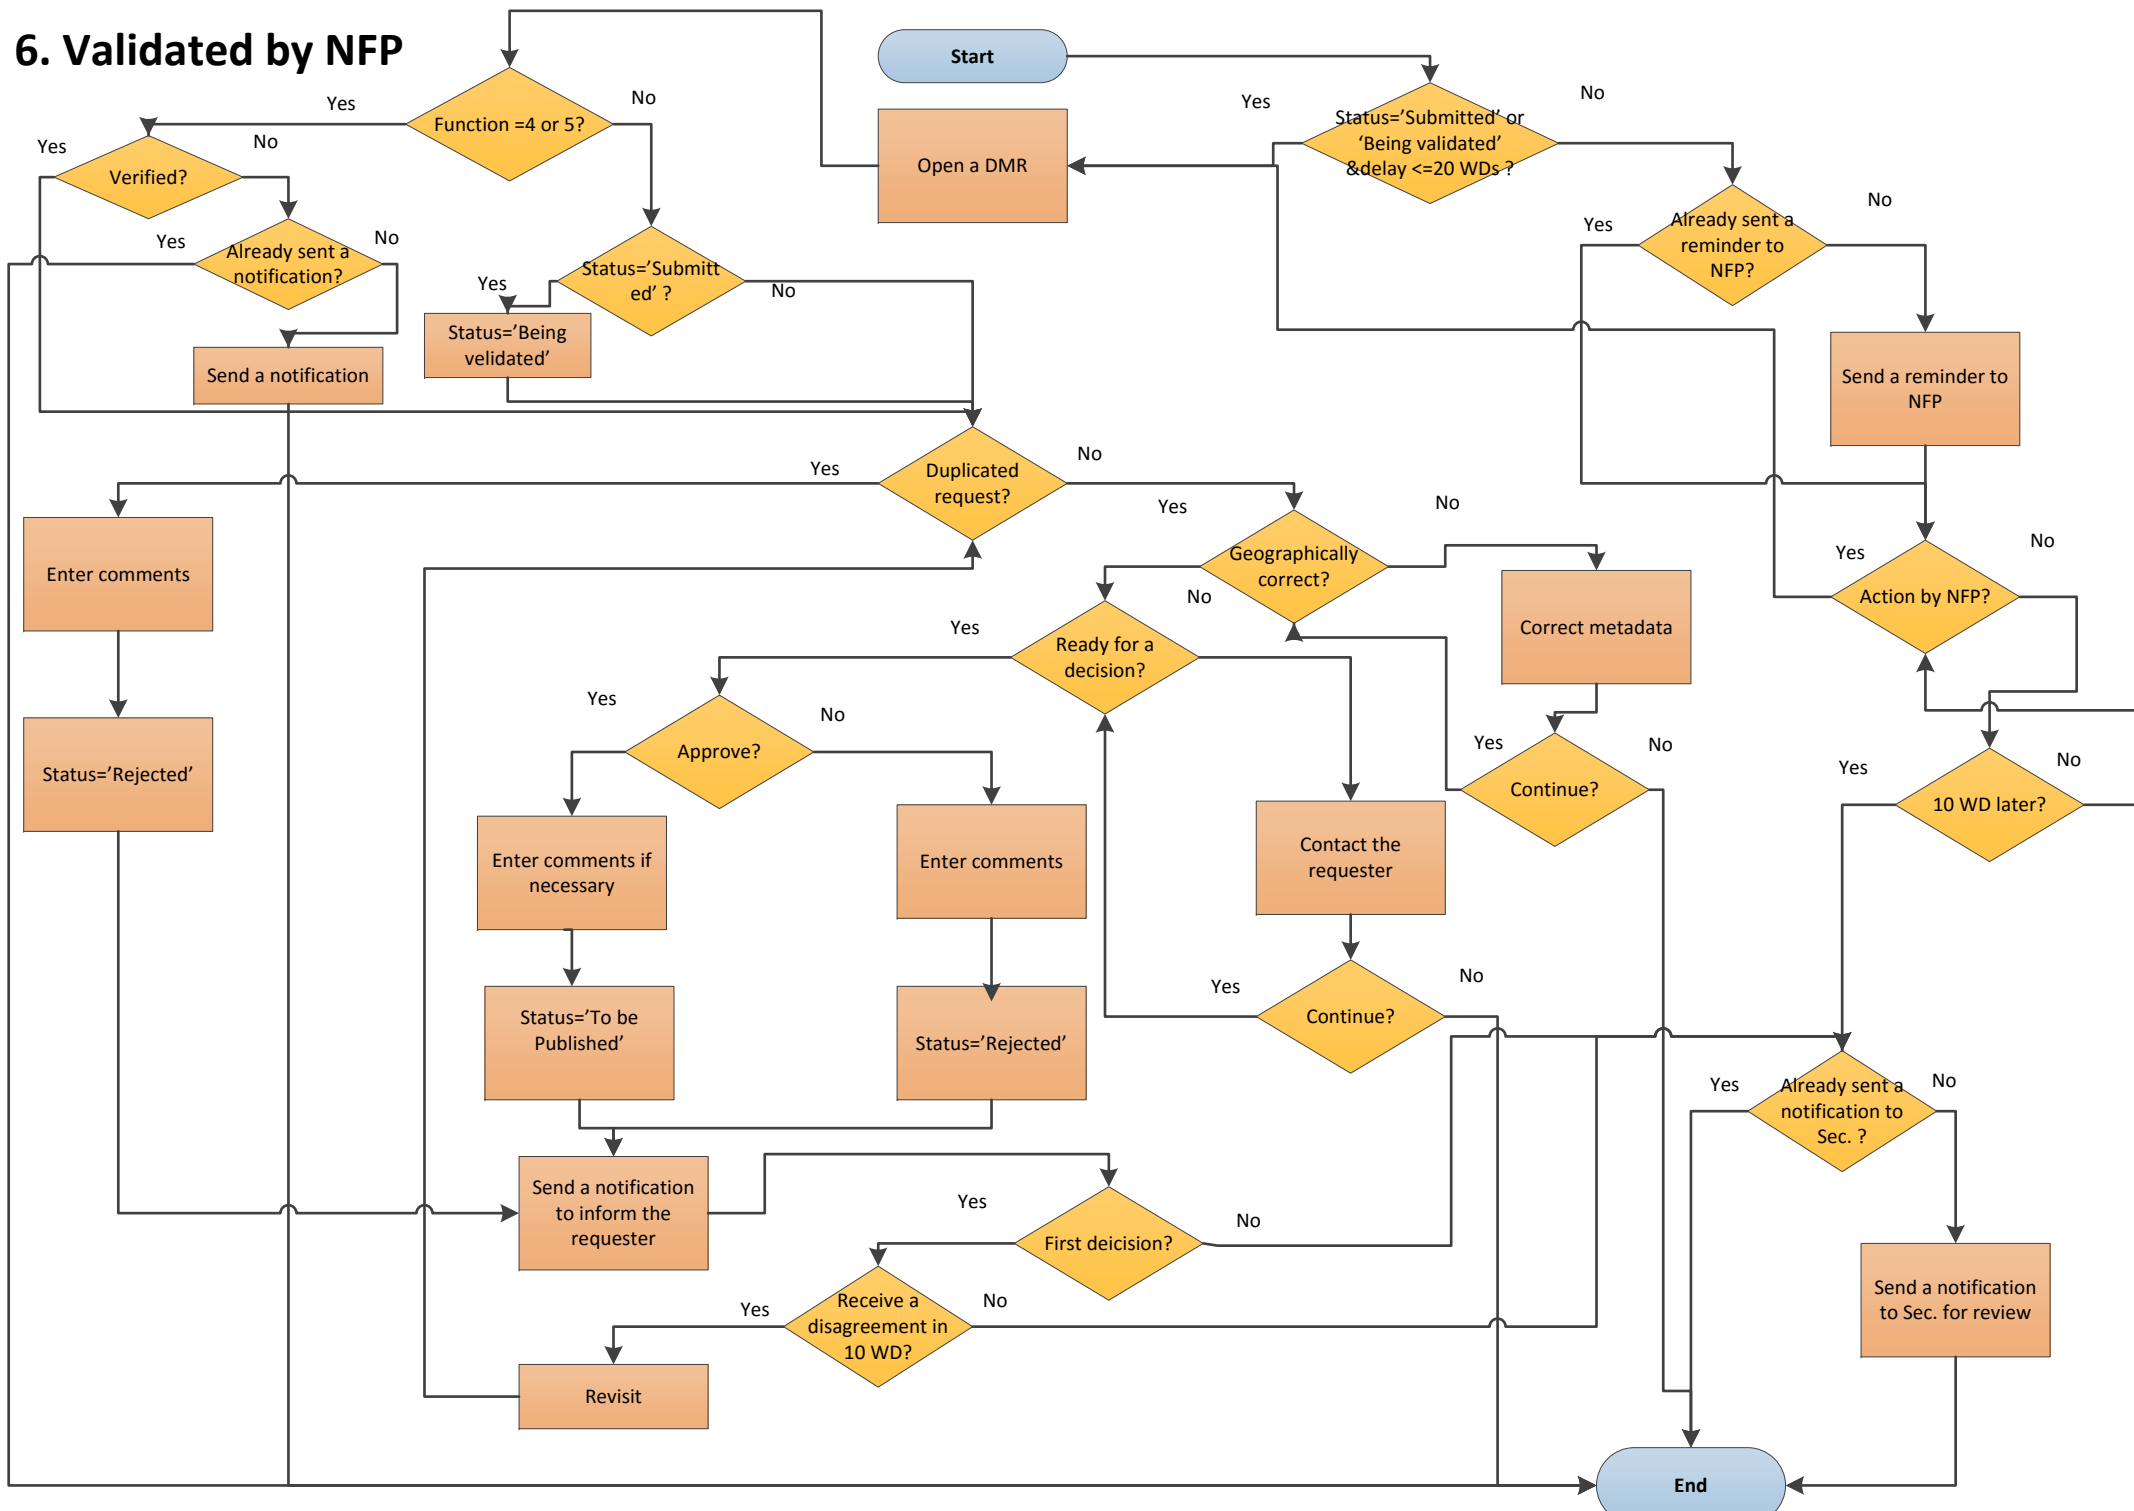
6. Validated by NFP

Start

Status='Submitted' or 'Being validated' &delay <=20 WDs ?

Yes

No

Open a DMR

Function =4 or 5?

Yes

No

Verified?

Yes

No

Already sent a notification?

Yes

No

Send a notification

Status='Submitted' ?

Yes

No

Status='Being velidated'

Already sent a reminder to NFP?

Yes

No

Send a reminder to NFP

Duplicated request?

Yes

No

Enter comments

Status='Rejected'

Geographically correct?

Yes

No

Correct metadata

Action by NFP?

Yes

No

Ready for a decision?

Yes

No

Approve?

Yes

No

Enter comments if necessary

Enter comments

Contact the requester

Continue?

Yes

No

10 WD later?

Yes

No

Status='To be Published'

Status='Rejected'

Continue?

Yes

No

Already sent a notification to Sec. ?

Yes

No

Send a notification to inform the requester

First deicision?

Yes

No

Receive a disagreement in 10 WD?

Yes

No

Send a notification to Sec. for review

Revisit

End